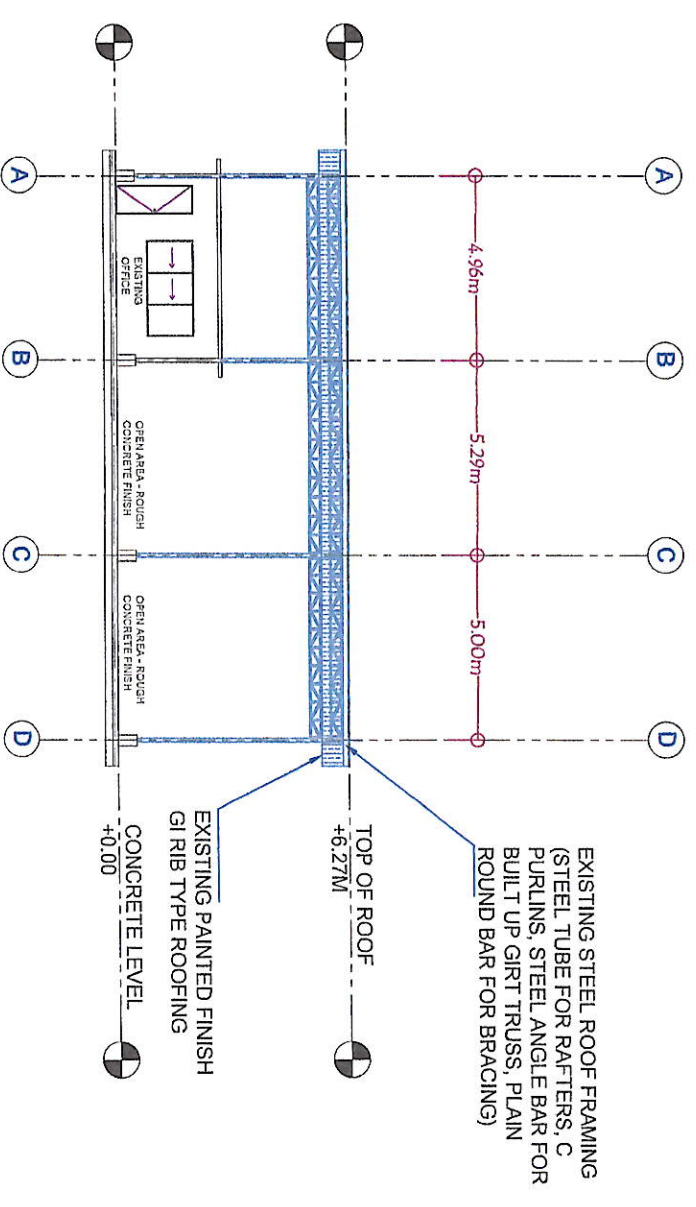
A
B
C
D
A
B
C
D
4.96m
5.29m
5.00m
EXISTING OFFICE
OPEN AREA - ROUGH CONCRETE FINISH
OPEN AREA - ROUGH CONCRETE FINISH
EXISTING STEEL ROOF FRAMING (STEEL TUBE FOR RAFTERS, C PURLINS, STEEL ANGLE BAR FOR BUILT UP GIRT TRUSS, PLAIN ROUND BAR FOR BRACING)
TOP OF ROOF
+6.27M
EXISTING PAINTED FINISH GI RIB TYPE ROOFING
CONCRETE LEVEL
+0.00